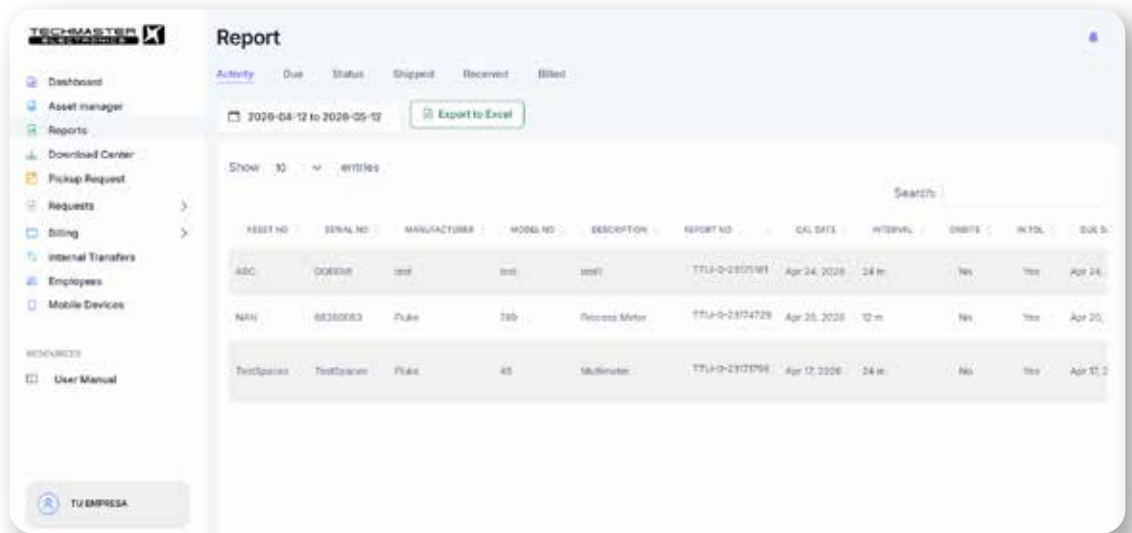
TECHMASTER ELECTRONICS

Dashboard
Asset manager
Reports
Download Center
Pickup Request
Requests
Billing
Internal Transfers
Employees
Mobile Devices

RESOURCES
User Manual

TU EMPRESA

Report

Activity Due Status Shipped Received Billed

2026-04-12 to 2026-05-12
Export to Excel

Show 10 entries

Search:

| ASSET NO | SERIAL NO | MANUFACTURER | MODEL NO | DESCRIPTION | REPORT NO | CAL DATE | INTERVAL | ONSITE | IN TOL | DUE D |
|---|---|---|---|---|---|---|---|---|---|---|
| ABC | DOE6V8 | test | test | test1 | TTU-0-23125181 | Apr 24, 2026 | 24 m | No | Yes | Apr 24, |
| NAN | 66360063 | Fluke | 789 | Process Meter | TTU-0-23174729 | Apr 20, 2026 | 12 m | No | Yes | Apr 20, |
| TestSpaces | TestSpaces | Fluke | 45 | Multimeter | TTU-0-23171798 | Apr 17, 2026 | 24 m | No | Yes | Apr 17, 2 |